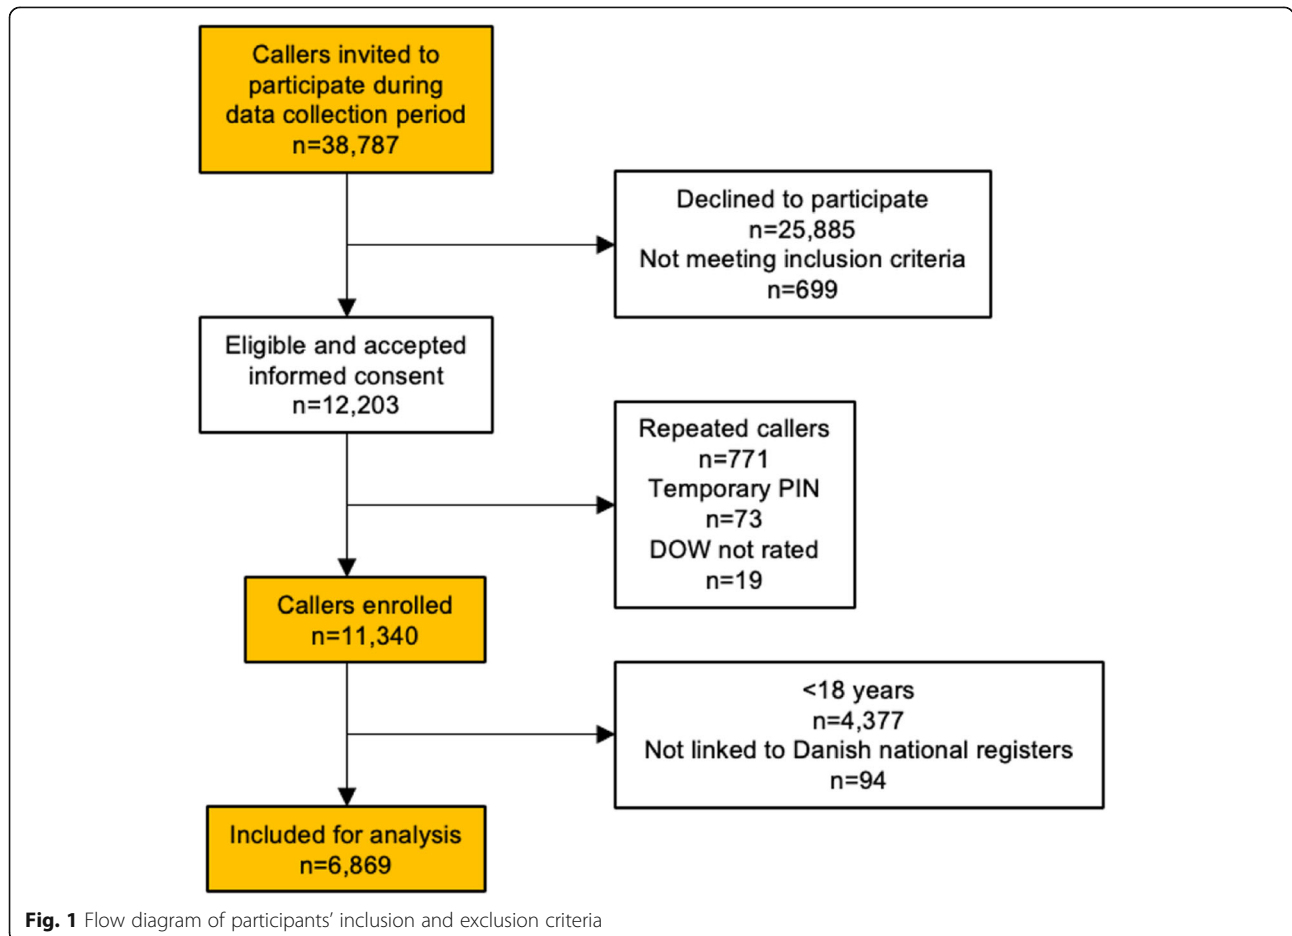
Callers invited to participate during data collection period
n=38,787

Declined to participate
n=25,885
Not meeting inclusion criteria
n=699

Eligible and accepted informed consent
n=12,203

Repeated callers
n=771
Temporary PIN
n=73
DOW not rated
n=19

Callers enrolled
n=11,340

<18 years
n=4,377
Not linked to Danish national registers
n=94

Included for analysis
n=6,869

**Fig. 1** Flow diagram of participants' inclusion and exclusion criteria